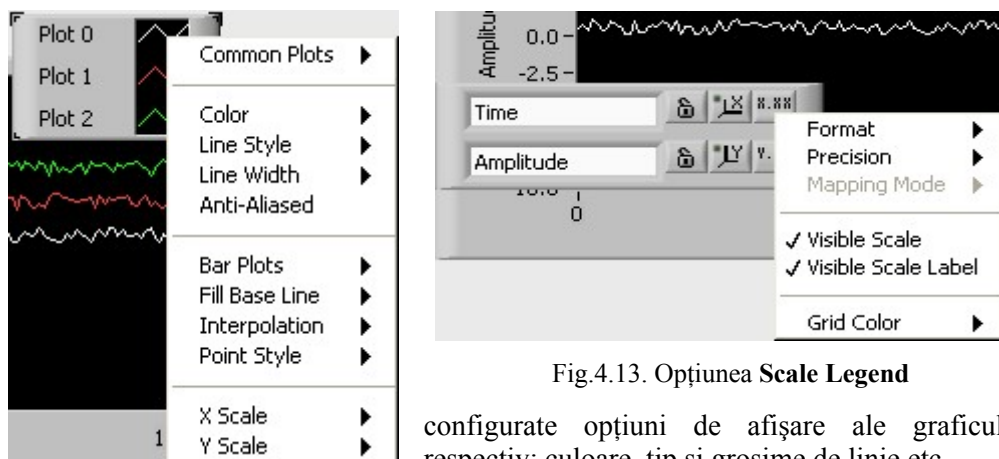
Plot 0
Plot 1
Plot 2

Common Plots
Color
Line Style
Line Width
Anti-Aliased
Bar Plots
Fill Base Line
Interpolation
Point Style
X Scale
Y Scale

1

Amplitu
0.0
-2.5
Time
Amplitude
x.xx
y.
0

Format
Precision
Mapping Mode
✓ Visible Scale
✓ Visible Scale Label
Grid Color

Fig.4.13. Opțiunea **Scale Legend**

configurate opțiuni de afișare ale graficul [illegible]